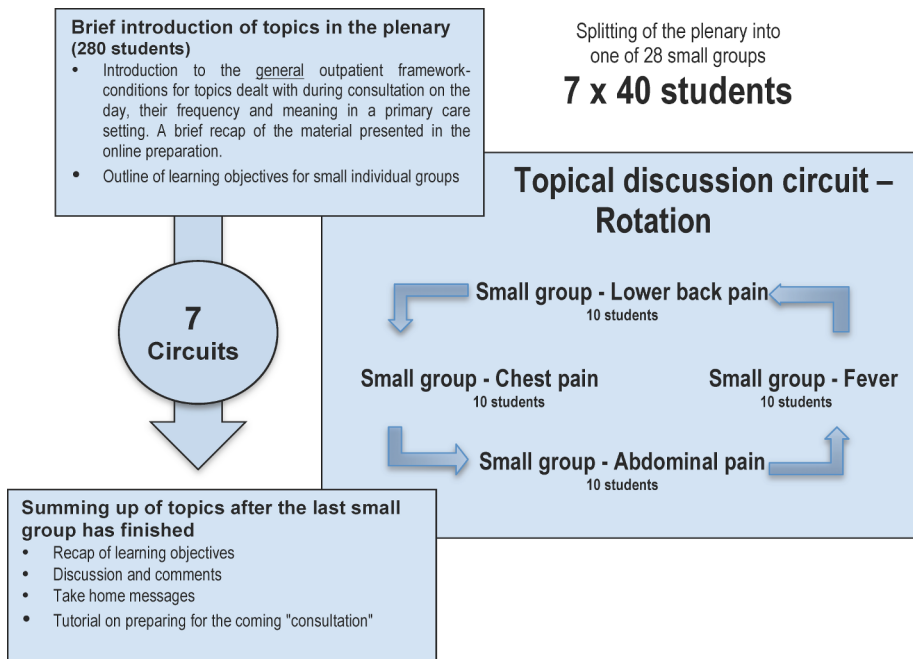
Brief introduction of topics in the plenary (280 students)

- Introduction to the general outpatient framework-conditions for topics dealt with during consultation on the day, their frequency and meaning in a primary care setting. A brief recap of the material presented in the online preparation.
- Outline of learning objectives for small individual groups

Splitting of the plenary into one of 28 small groups

7 x 40 students

Topical discussion circuit – Rotation

7 Circuits

Small group - Lower back pain
10 students

Small group - Chest pain
10 students

Small group - Fever
10 students

Small group - Abdominal pain
10 students

Summing up of topics after the last small group has finished

- Recap of learning objectives
- Discussion and comments
- Take home messages
- Tutorial on preparing for the coming "consultation"